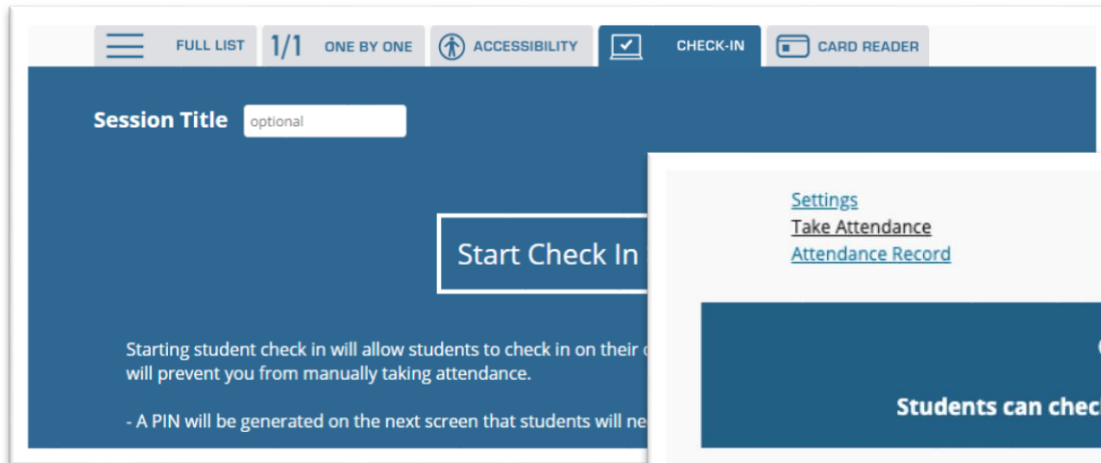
FULL LIST 1/1 ONE BY ONE ACCESSIBILITY CHECK-IN CARD READER

Session Title optional

Start Check In

Starting student check in will allow students to check in on their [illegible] will prevent you from manually taking attendance.

- A PIN will be generated on the next screen that students will ne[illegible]

Settings
Take Attendance
Attendance Record

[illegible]

Students can chec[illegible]